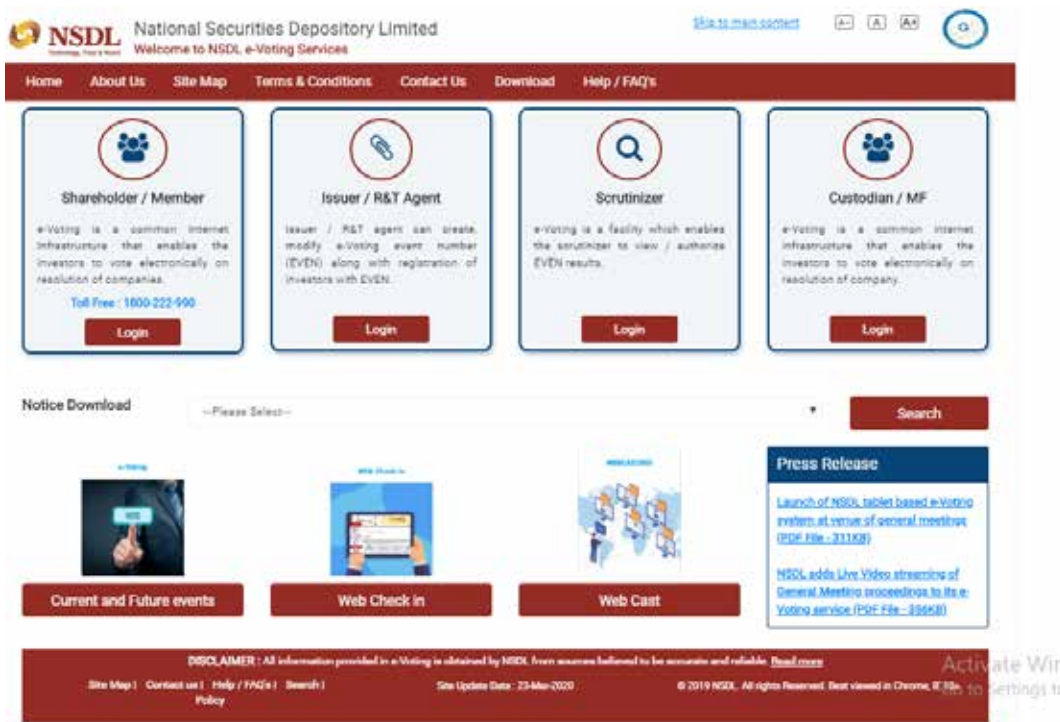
NSDL
National Securities Depository Limited
Welcome to NSDL e-Voting Services

Skip to main content A- A A+

Home About Us Site Map Terms & Conditions Contact Us Download Help / FAQ's

Shareholder / Member
e-Voting is a common Internet infrastructure that enables the investors to vote electronically on resolution of companies.
Toll Free : 1800-222-990
Login

Issuer / R&T Agent
Issuer / R&T agent can create, modify e-Voting event number (EVEN) along with registration of investors with EVEN.
Login

Scrutinizer
e-Voting is a facility which enables the scrutinizer to view / authorize EVEN results.
Login

Custodian / MF
e-Voting is a common Internet infrastructure that enables the investors to vote electronically on resolution of company.
Login

Notice Download
--Please Select--
Search

e-Voting
Current and Future events

Web Check in
Web Check in

WEBCASTING
Web Cast

Press Release
Launch of NSDL tablet based e-Voting system at venue of general meetings (PDF File - 311KB)
NSDL adds Live Video streaming of General Meeting proceedings to its e-Voting service (PDF File - 356KB)

DISCLAIMER : All information provided in e-Voting is obtained by NSDL from sources believed to be accurate and reliable. Read more
Site Map | Contact us | Help / FAQ's | Search | Policy
Site Update Date : 23-Mar-2020
© 2019 NSDL. All rights Reserved. Best viewed in Chrome, IE 11+
Activate Wi
Go to Settings t